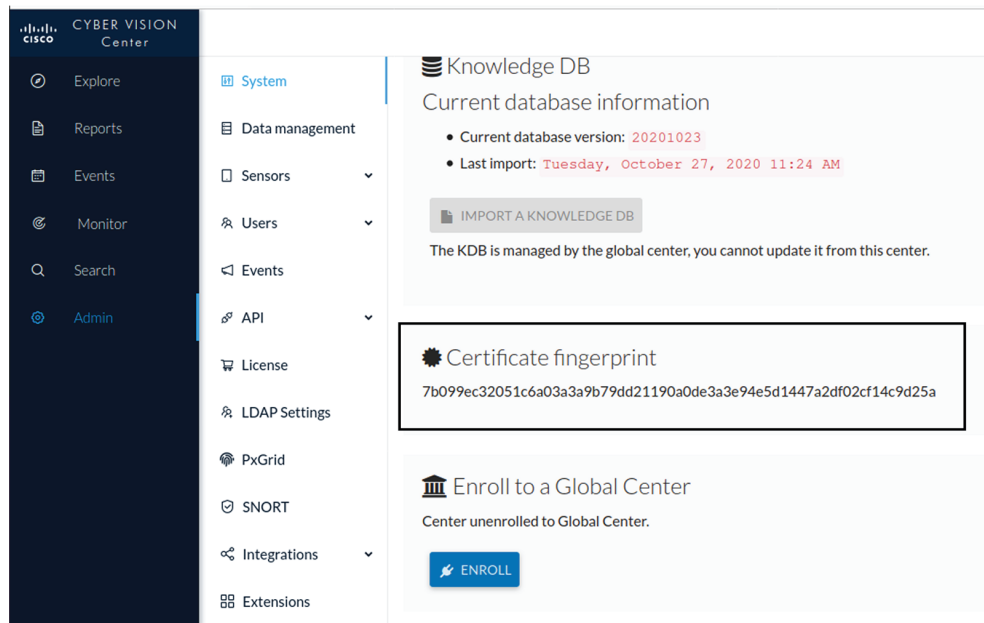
CISCO CYBER VISION Center

Explore
Reports
Events
Monitor
Search
Admin

System
Data management
Sensors
Users
Events
API
License
LDAP Settings
PxGrid
SNORT
Integrations
Extensions

Knowledge DB

Current database information

- Current database version: 20201023
- Last import: Tuesday, October 27, 2020 11:24 AM

IMPORT A KNOWLEDGE DB

The KDB is managed by the global center, you cannot update it from this center.

Certificate fingerprint

7b099ec32051c6a03a3a9b79dd21190a0de3a3e94e5d1447a2df02cf14c9d25a

Enroll to a Global Center

Center unenrolled to Global Center.

ENROLL